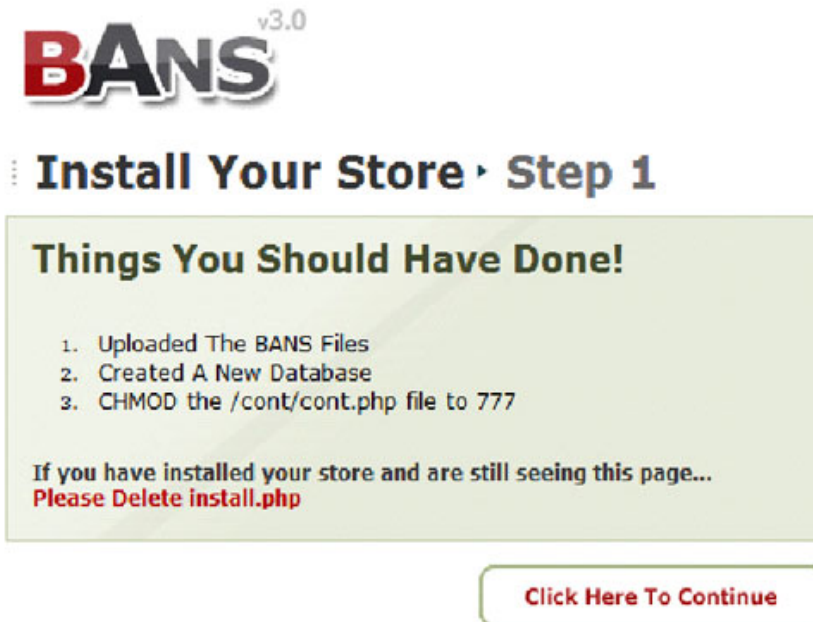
BANS v3.0

Install Your Store › Step 1

Things You Should Have Done!

1. Uploaded The BANS Files
2. Created A New Database
3. CHMOD the /cont/cont.php file to 777

If you have installed your store and are still seeing this page...
Please Delete install.php

Click Here To Continue